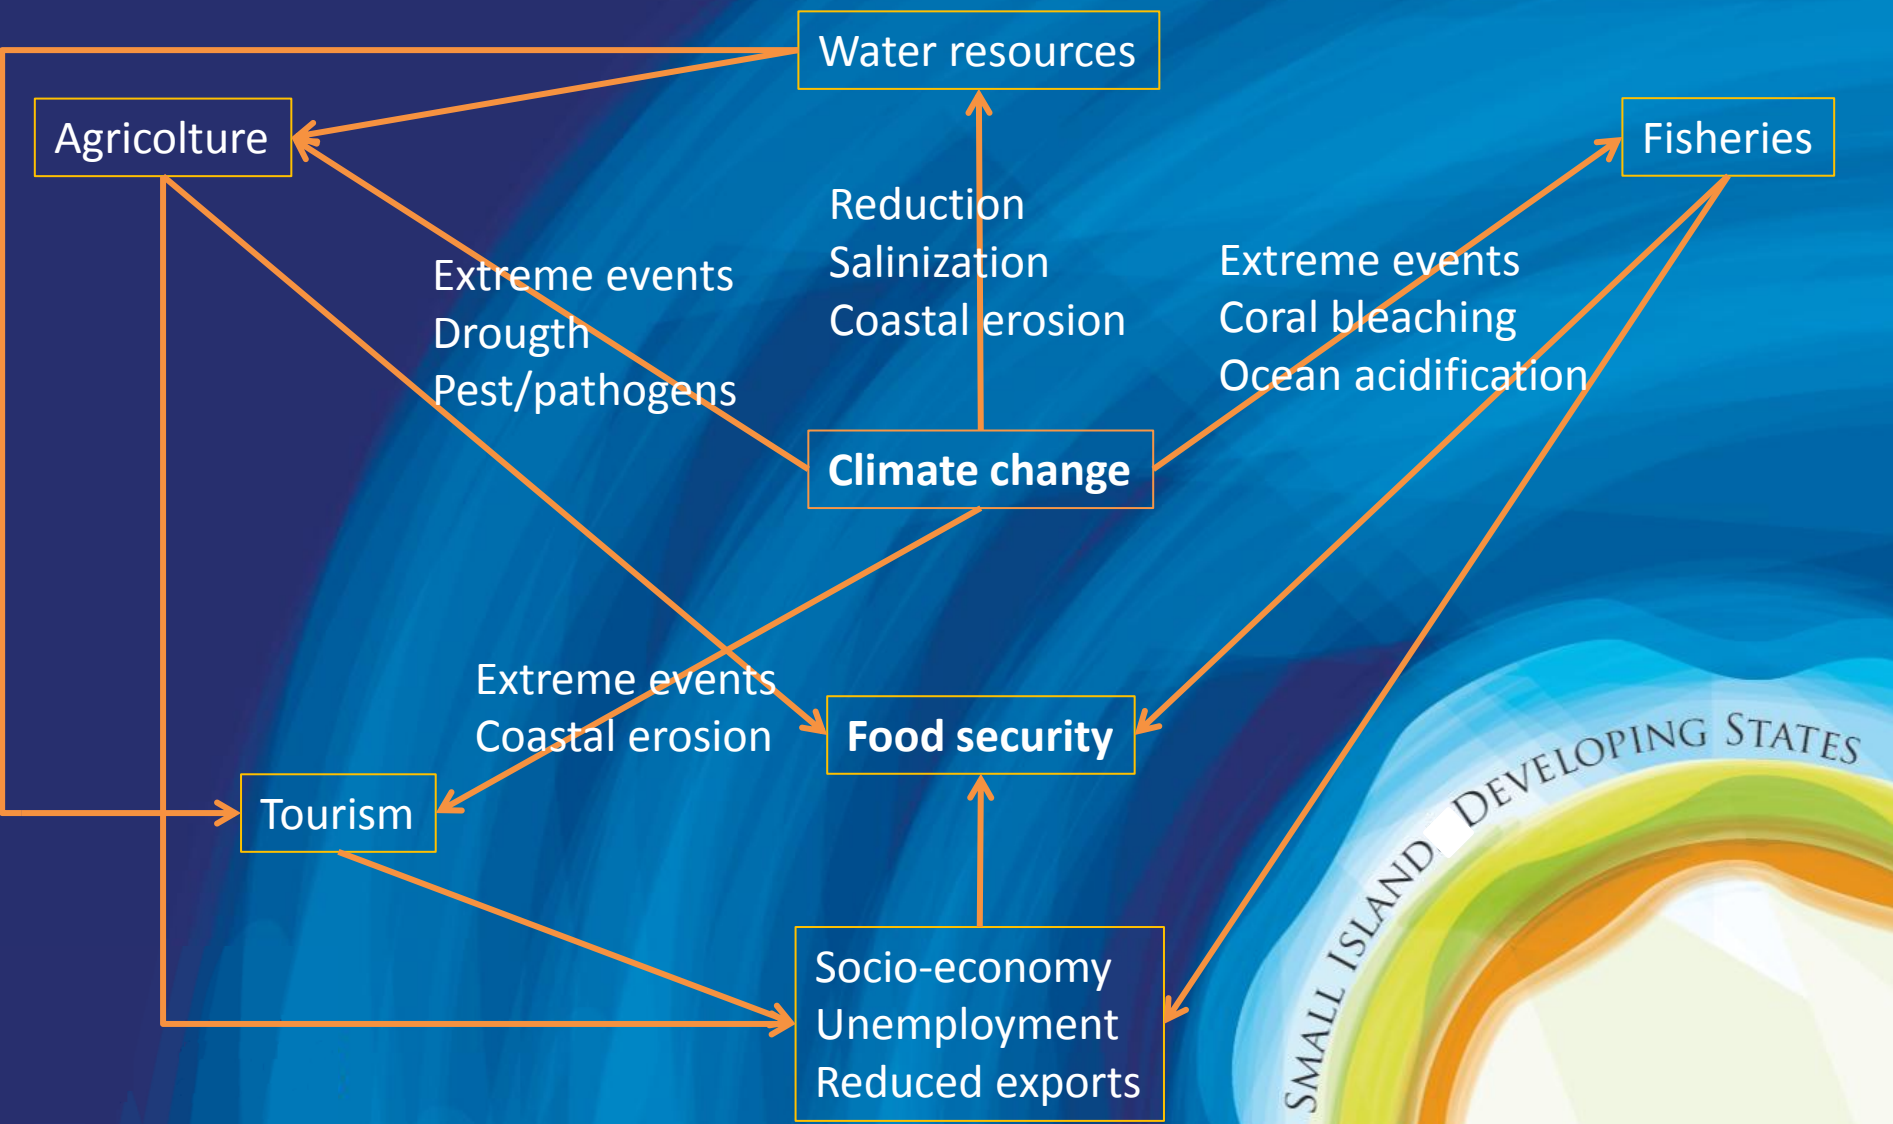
Water resources

Agricolture

Fisheries

Reduction
Salinization
Coastal erosion

Extreme events
Drougth
Pest/pathogens

Extreme events
Coral bleaching
Ocean acidification

Climate change

Extreme events
Coastal erosion

Food security

Tourism

Socio-economy
Unemployment
Reduced exports

SMALL ISLAND DEVELOPING STATES